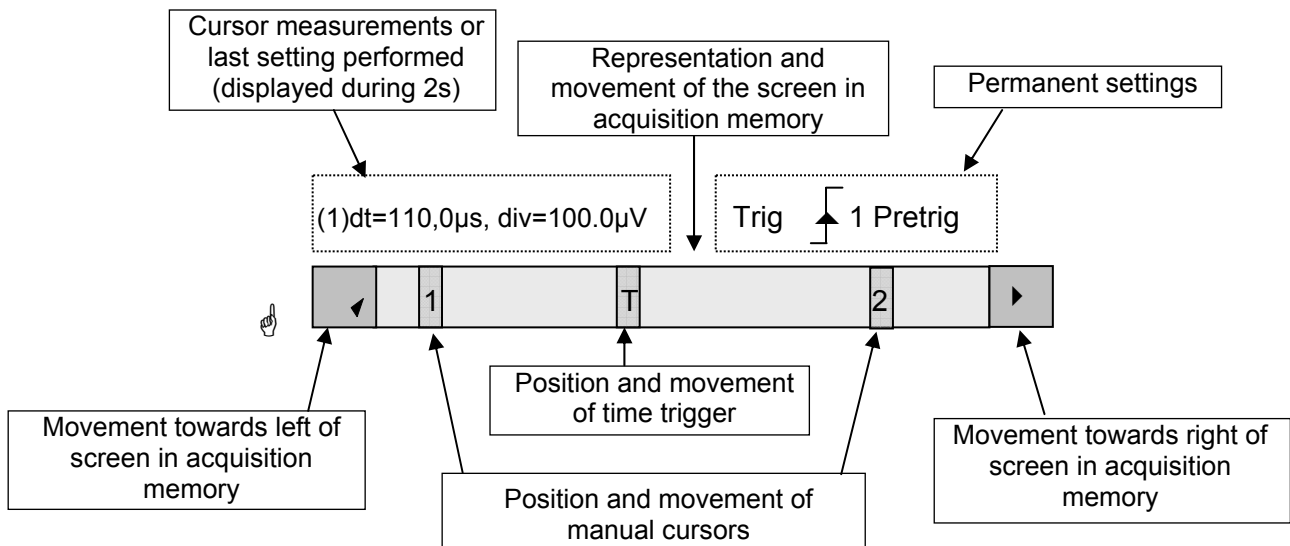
Cursor measurements or last setting performed (displayed during 2s)

Representation and movement of the screen in acquisition memory

Permanent settings

(1)dt=110,0µs, div=100.0µV

Trig 1 Pretrig

1

T

2

Position and movement of time trigger

Movement towards left of screen in acquisition memory

Position and movement of manual cursors

Movement towards right of screen in acquisition memory